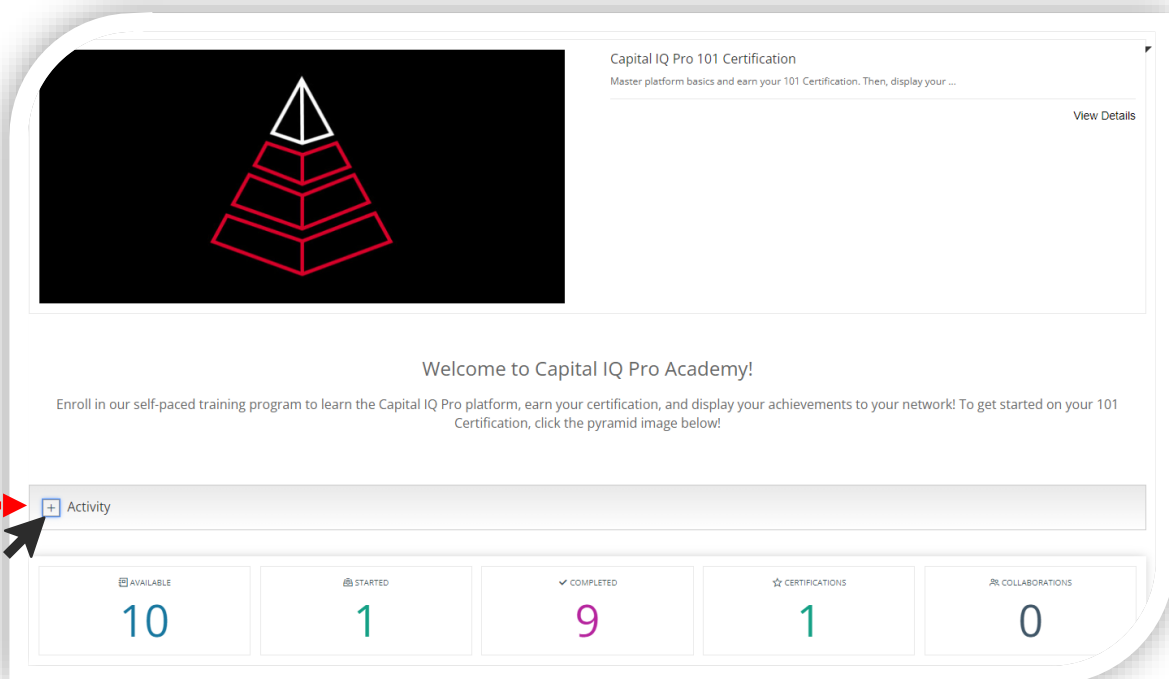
Capital IQ Pro 101 Certification

Master platform basics and earn your 101 Certification. Then, display your ...

View Details

Welcome to Capital IQ Pro Academy!

Enroll in our self-paced training program to learn the Capital IQ Pro platform, earn your certification, and display your achievements to your network! To get started on your 101 Certification, click the pyramid image below!

+ Activity

AVAILABLE
10

STARTED
1

COMPLETED
9

CERTIFICATIONS
1

COLLABORATIONS
0